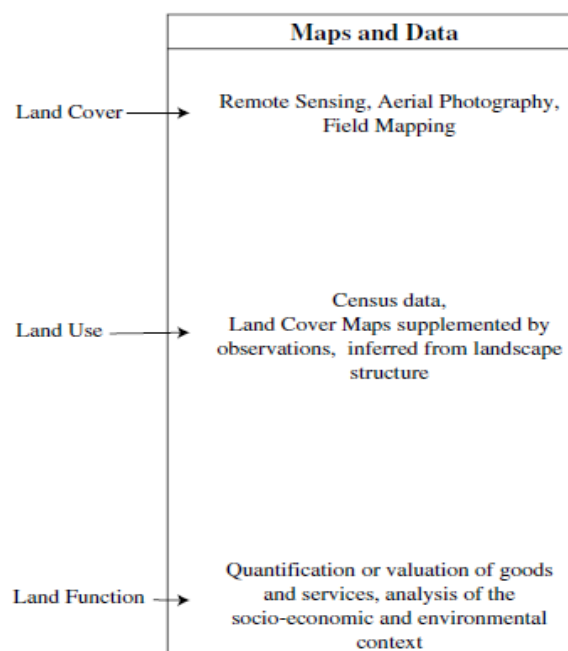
Maps and Data

Land Cover

Remote Sensing, Aerial Photography, Field Mapping

Land Use

Census data, Land Cover Maps supplemented by observations, inferred from landscape structure

Land Function

Quantification or valuation of goods and services, analysis of the socio-economic and environmental context